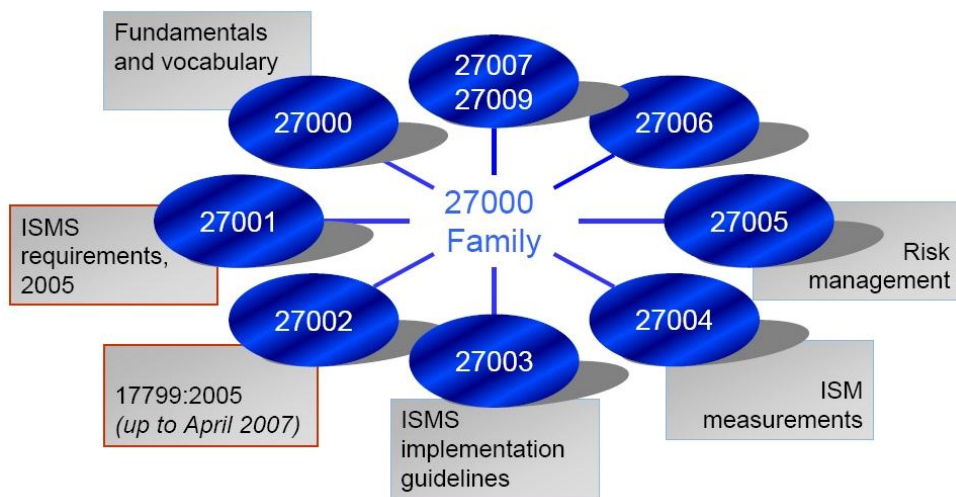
Fundamentals and vocabulary

27007
27009

27000

27006

27000
Family

ISMS requirements, 2005

27001

27005

Risk management

27002

27004

27003

17799:2005
*(up to April 2007)*

ISM measurements

ISMS implementation guidelines